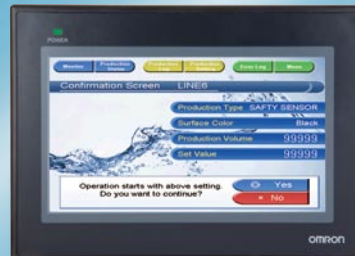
POWER

Monitor
Production Status
Production Log
Production Setting
Error Log
Menu

Confirmation Screen LINE6

Production Type SAFTY SENSOR
Surface Color Black
Production Volume 99999
Set Value 99999

Operation starts with above setting.
Do you want to continue?

Yes
× No

omron